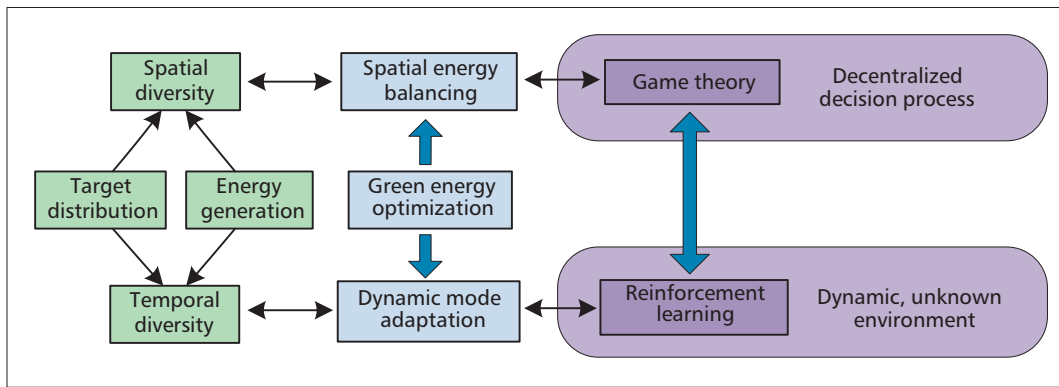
Spatial diversity

Spatial energy balancing

Game theory

Decentralized decision process

Target distribution

Energy generation

Green energy optimization

Temporal diversity

Dynamic mode adaptation

Reinforcement learning

Dynamic, unknown environment